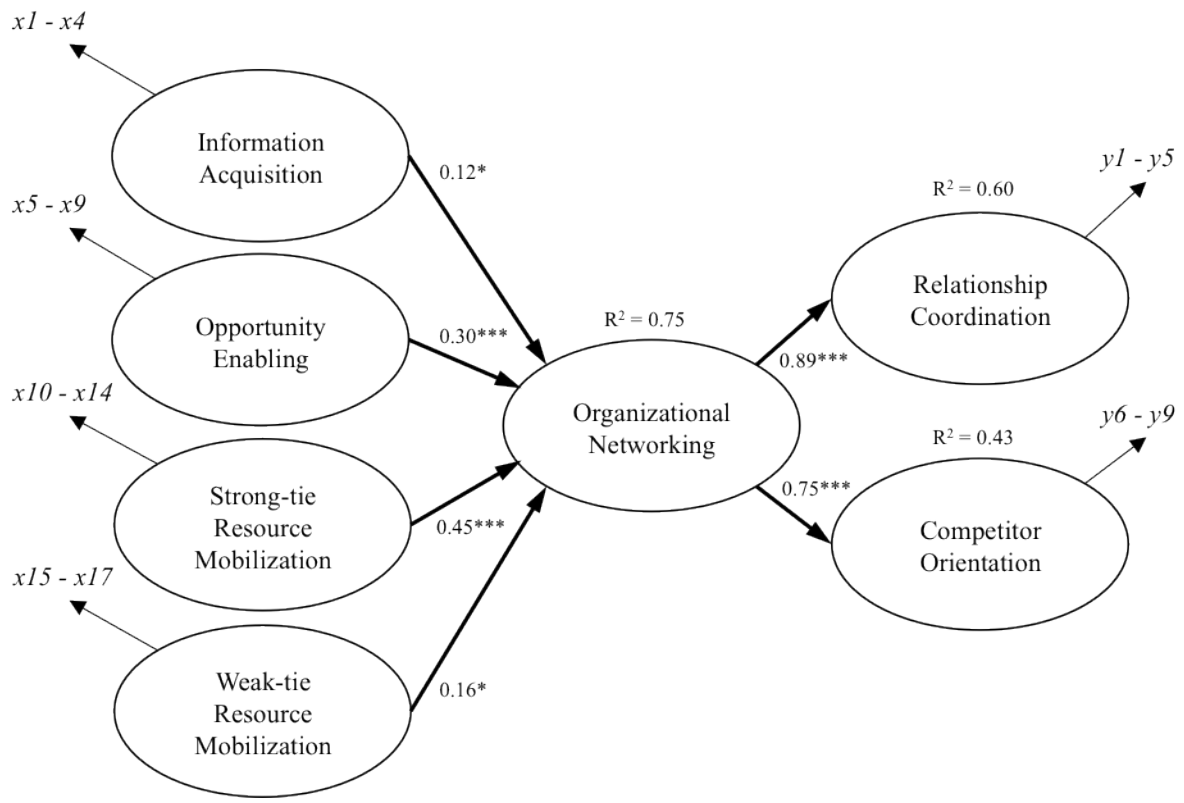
x1 - x4

Information Acquisition

0.12*

x5 - x9

Opportunity Enabling

0.30***

x10 - x14

Strong-tie Resource Mobilization

0.45***

x15 - x17

Weak-tie Resource Mobilization

0.16*

$R^2 = 0.75$

Organizational Networking

0.89***

0.75***

$R^2 = 0.60$

y1 - y5

Relationship Coordination

$R^2 = 0.43$

y6 - y9

Competitor Orientation